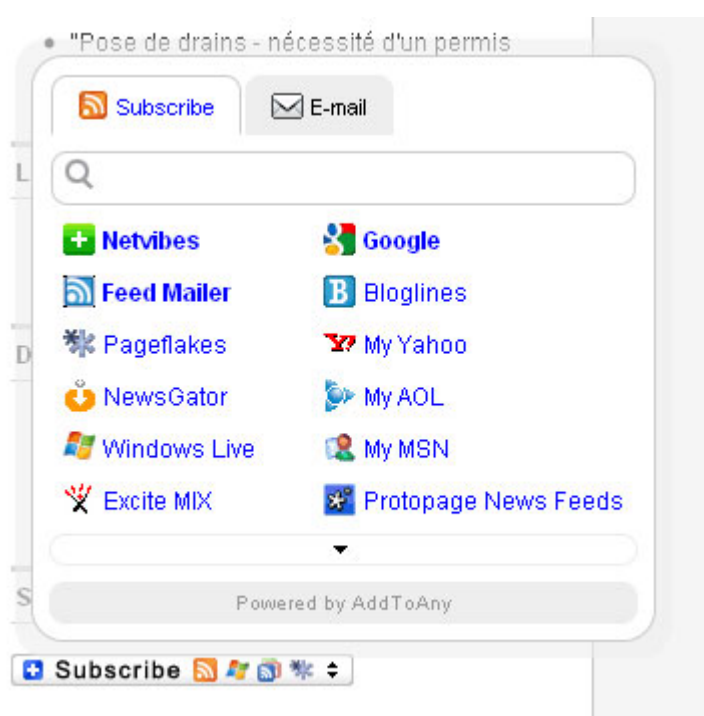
"Pose de drains - nécessité d'un permis

Subscribe
E-mail

Netvibes
Google
Feed Mailer
Bloglines
Pageflakes
My Yahoo
NewsGator
My AOL
Windows Live
My MSN
Excite MIX
Protopage News Feeds

Powered by AddToAny

L
D
S

Subscribe